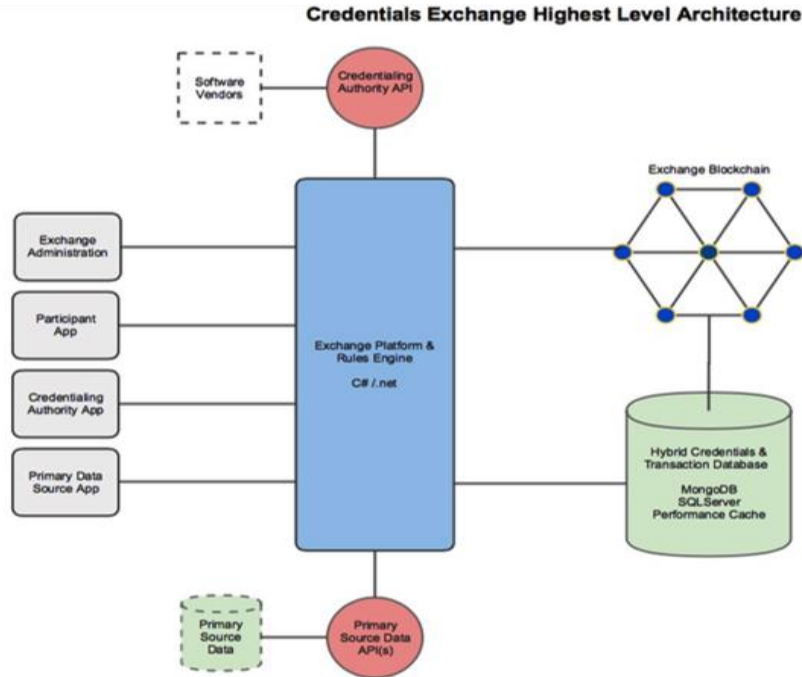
Credentials Exchange Highest Level Architecture

Software Vendors

Credentialing Authority API

Exchange Blockchain

Exchange Administration

Participant App

Credentialing Authority App

Primary Data Source App

Exchange Platform & Rules Engine

C# /.net

Hybrid Credentials & Transaction Database

MongoDB
SQLServer
Performance Cache

Primary Source Data

Primary Source Data API(s)